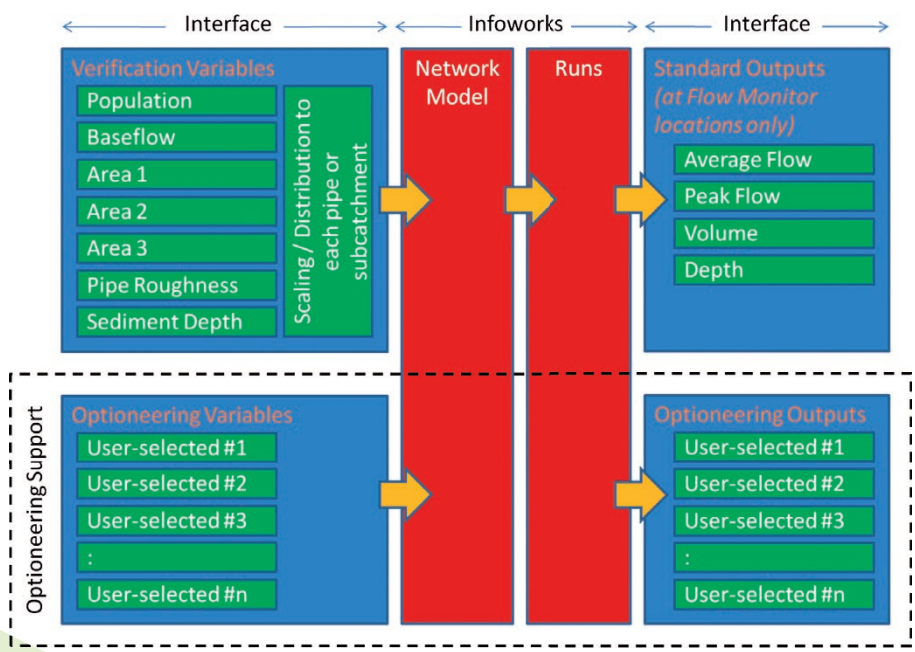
Interface

Infoworks

Interface

Verification Variables

Population

Baseflow

Area 1

Area 2

Area 3

Pipe Roughness

Sediment Depth

Scaling / Distribution to each pipe or subcatchment

Network Model

Runs

Standard Outputs (at Flow Monitor locations only)

Average Flow

Peak Flow

Volume

Depth

Optioneering Support

Optioneering Variables

User-selected #1

User-selected #2

User-selected #3

:

User-selected #n

Optioneering Outputs

User-selected #1

User-selected #2

User-selected #3

:

User-selected #n